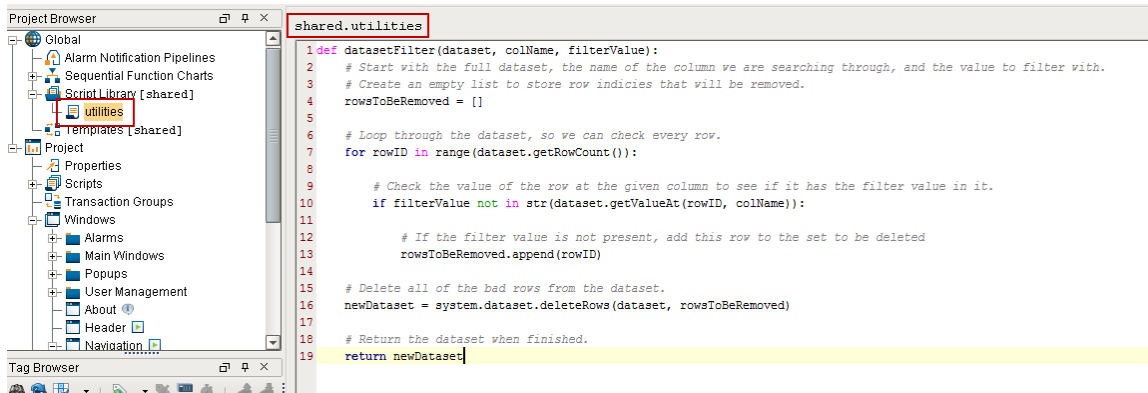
Project Browser

Global
Alarm Notification Pipelines
Sequential Function Charts
Script Library [shared]
utilities
Templates [shared]
Project
Properties
Scripts
Transaction Groups
Windows
Alarms
Main Windows
Popups
User Management
About
Header
Navigation

Tag Browser

shared.utilities

1 def datasetFilter(dataset, colName, filterValue):
2     # Start with the full dataset, the name of the column we are searching through, and the value to filter with.
3     # Create an empty list to store row indicies that will be removed.
4     rowsToBeRemoved = []
5
6     # Loop through the dataset, so we can check every row.
7     for rowID in range(dataset.getRowCount()):
8
9         # Check the value of the row at the given column to see if it has the filter value in it.
10        if filterValue not in str(dataset.getValueAt(rowID, colName)):
11
12            # If the filter value is not present, add this row to the set to be deleted
13            rowsToBeRemoved.append(rowID)
14
15    # Delete all of the bad rows from the dataset.
16    newDataset = system.dataset.deleteRows(dataset, rowsToBeRemoved)
17
18    # Return the dataset when finished.
19    return newDataset